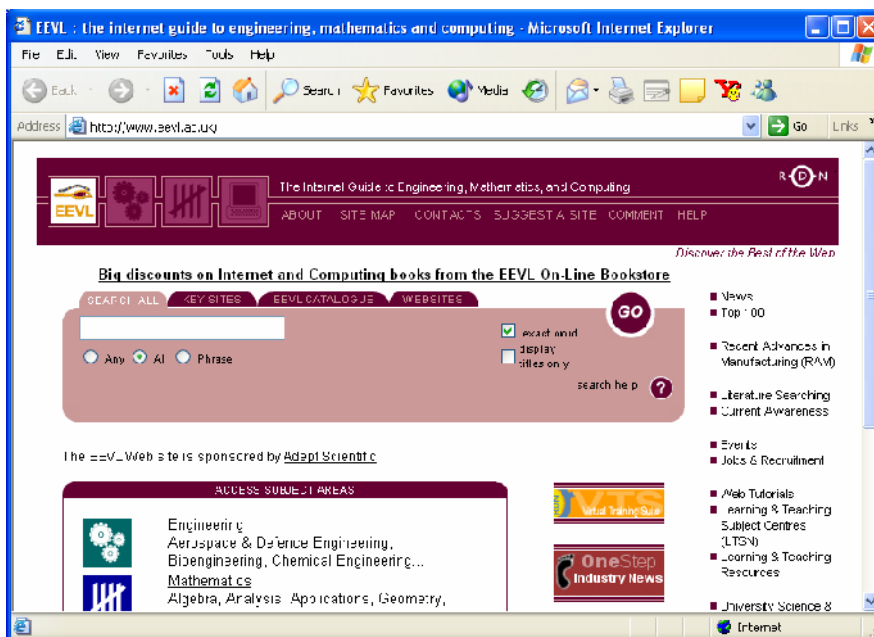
EEVL : the internet guide to engineering, mathematics and computing - Microsoft Internet Explorer

File Edit View Favorites Tools Help

Back Search Favorites Media

Address http://www.eevl.ac.uk/ Go Links

EEVL

The Internet Guide to Engineering, Mathematics, and Computing

ABOUT SITE MAP CONTACTS SUGGEST A SITE COMMENT HELP

RDN

Discover the Best of the Web

Big discounts on Internet and Computing books from the EEVL On-Line Bookstore

SEARCH ALL KEY SITES EEVL CATALOGUE WEBSITES

GO

exact word

display titles only

Any All Phrase

search help

The EEVL Website is sponsored by Adapt Scientific

ACCESS SUBJECT AREAS

Engineering
Aerospace & Defence Engineering, Bioengineering, Chemical Engineering...

Mathematics
Algebra, Analysis, Applications, Geometry,

VTS Virtual Training Suite

OneStep Industry News

News
Top 100

Recent Advances in Manufacturing (RAM)

Literature Searching
Current Awareness

Events
Jobs & Recruitment

Web Tutorials
Learning & Teaching Subject Centres (LTSN)
Learning & Teaching Resources

University Science &

Internet